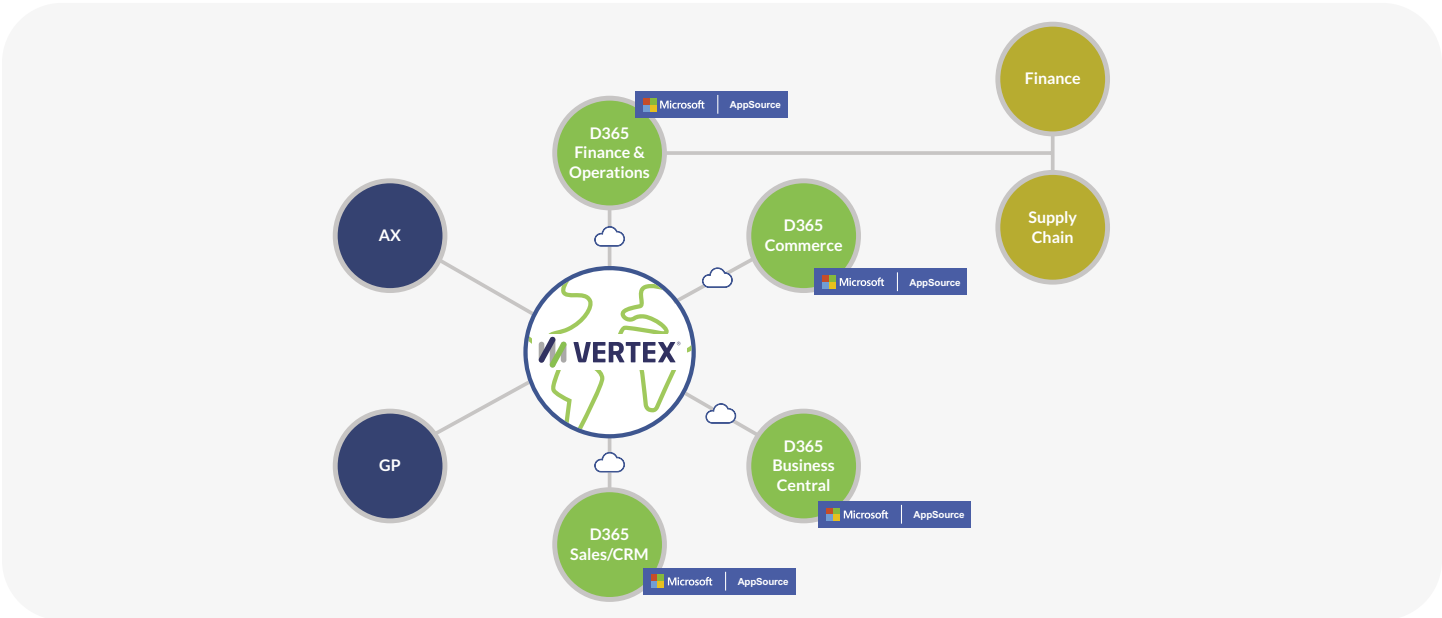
Finance

Microsoft | AppSource

D365 Finance & Operations

Supply Chain

AX

D365 Commerce

Microsoft | AppSource

VERTEX®

GP

D365 Business Central

Microsoft | AppSource

D365 Sales/CRM

Microsoft | AppSource